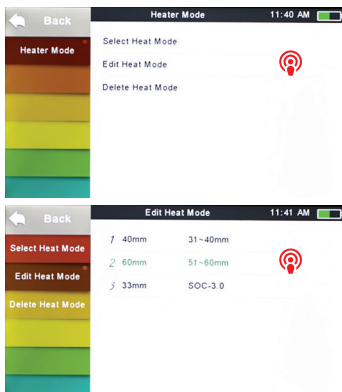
Back

Heater Mode

Heater Mode 11:40 AM

Select Heat Mode

Edit Heat Mode

Delete Heat Mode

Back

Select Heat Mode

Edit Heat Mode

Delete Heat Mode

Edit Heat Mode 11:41 AM

| | | |
|---|---|---|
| 1 | 40mm | 31~40mm |
| 2 | 60mm | 51~60mm |
| 3 | 33mm | SOC-3.0 |